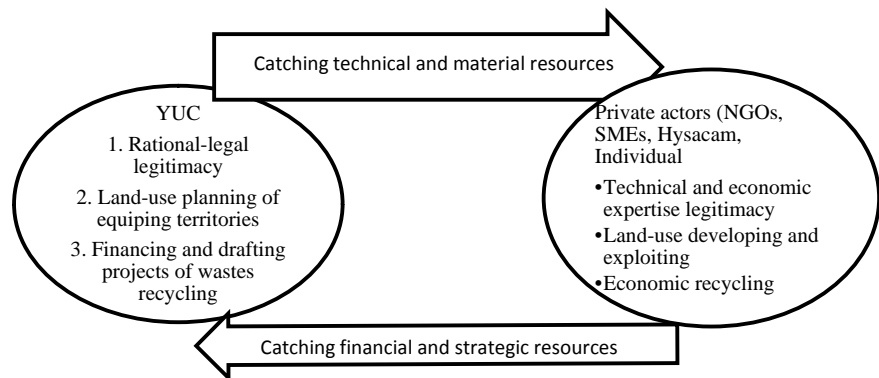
Catching technical and material resources

YUC

1. Rational-legal legitimacy

2. Land-use planning of equiping territories

3. Financing and drafting projects of wastes recycling

Private actors (NGOs, SMEs, Hysacam, Individual

•Technical and economic expertise legitimacy

•Land-use developing and exploiting

•Economic recycling

Catching financial and strategic resources